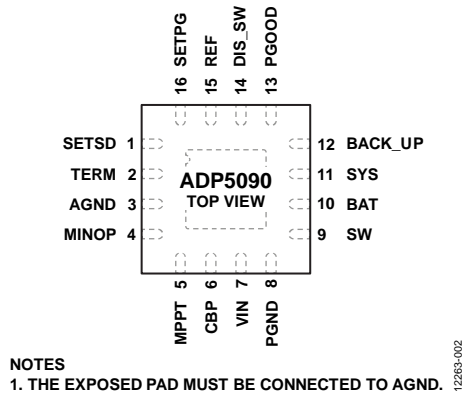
16 SETPG
15 REF
14 DIS_SW
13 PGOOD

SETSD 1
TERM 2
AGND 3
MINOP 4

ADP5090
TOP VIEW

12 BACK_UP
11 SYS
10 BAT
9 SW

MPPT 5
CBP 6
VIN 7
PGND 8

NOTES
1. THE EXPOSED PAD MUST BE CONNECTED TO AGND.

12263-002